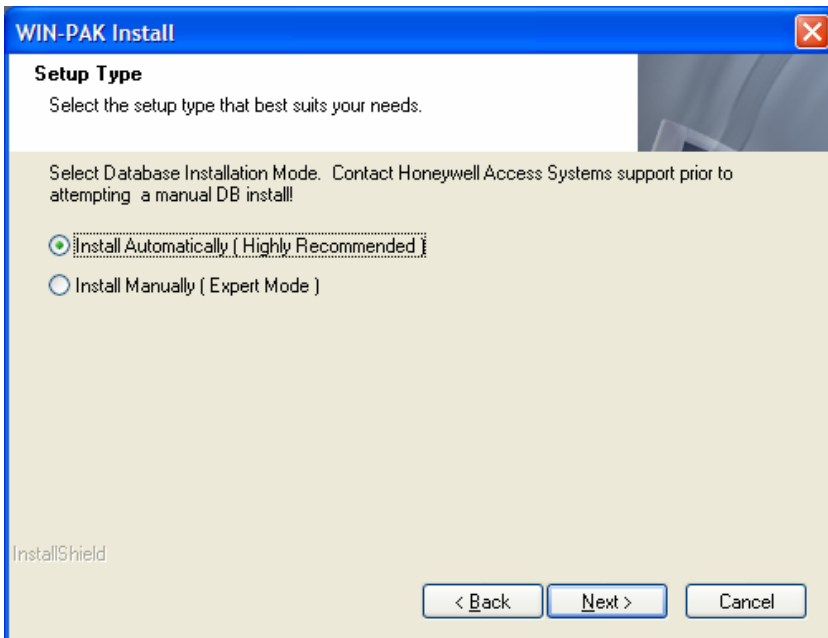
WIN-PAK Install

Setup Type

Select the setup type that best suits your needs.

Select Database Installation Mode. Contact Honeywell Access Systems support prior to attempting a manual DB install!

Install Automatically ( Highly Recommended )

Install Manually ( Expert Mode )

InstallShield

< Back

Next >

Cancel